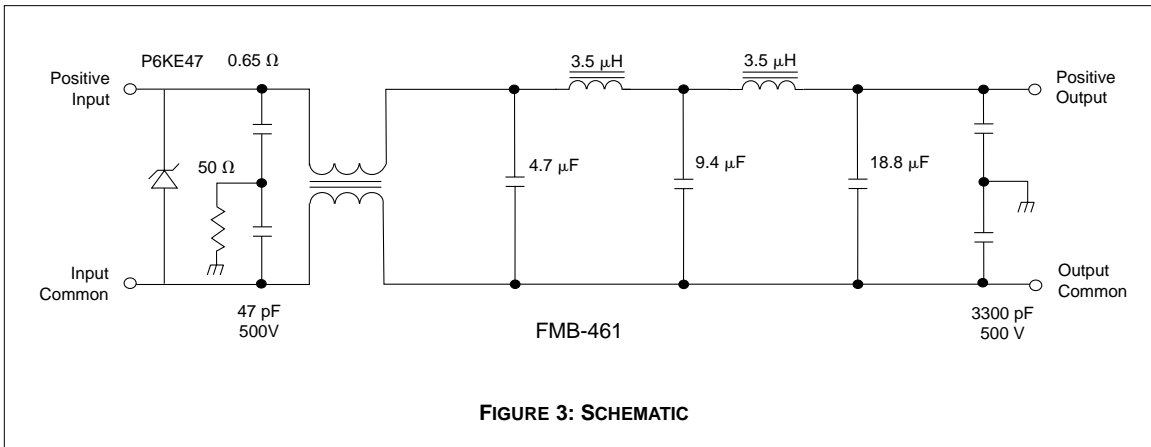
Positive Input

P6KE47

0.65 $\Omega$

50 $\Omega$

Input Common

47 pF 500V

3.5 $\mu$H

3.5 $\mu$H

4.7 $\mu$F

9.4 $\mu$F

18.8 $\mu$F

Positive Output

Output Common

3300 pF 500 V

FMB-461

FIGURE 3: SCHEMATIC